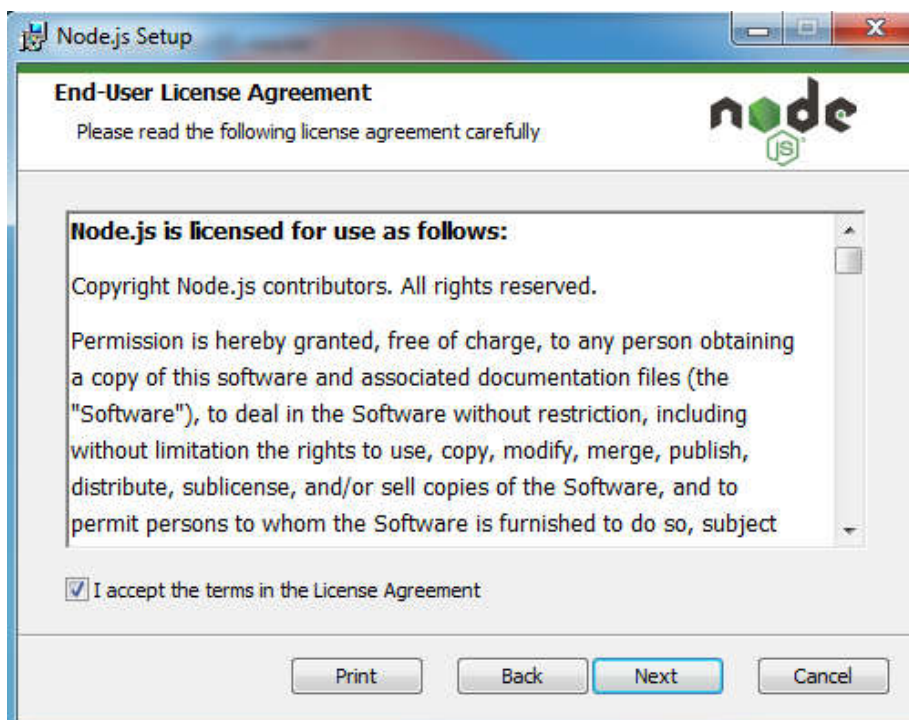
Node.js Setup

End-User License Agreement

Please read the following license agreement carefully

node JS

Node.js is licensed for use as follows:

Copyright Node.js contributors. All rights reserved.

Permission is hereby granted, free of charge, to any person obtaining a copy of this software and associated documentation files (the "Software"), to deal in the Software without restriction, including without limitation the rights to use, copy, modify, merge, publish, distribute, sublicense, and/or sell copies of the Software, and to permit persons to whom the Software is furnished to do so, subject

I accept the terms in the License Agreement

Print

Back

Next

Cancel